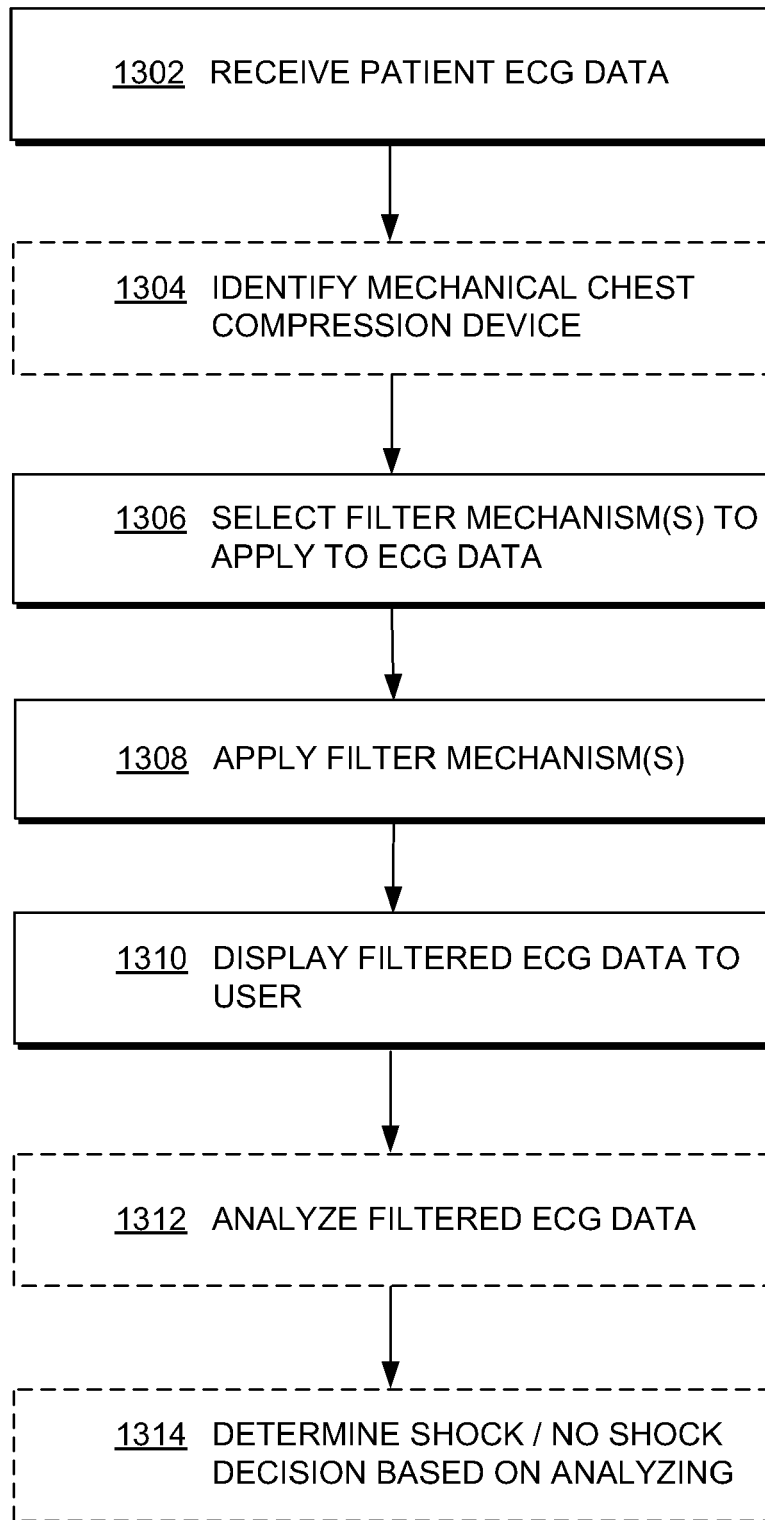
1302 RECEIVE PATIENT ECG DATA

1304 IDENTIFY MECHANICAL CHEST COMPRESSION DEVICE

1306 SELECT FILTER MECHANISM(S) TO APPLY TO ECG DATA

1308 APPLY FILTER MECHANISM(S)

1310 DISPLAY FILTERED ECG DATA TO USER

1312 ANALYZE FILTERED ECG DATA

1314 DETERMINE SHOCK / NO SHOCK DECISION BASED ON ANALYZING